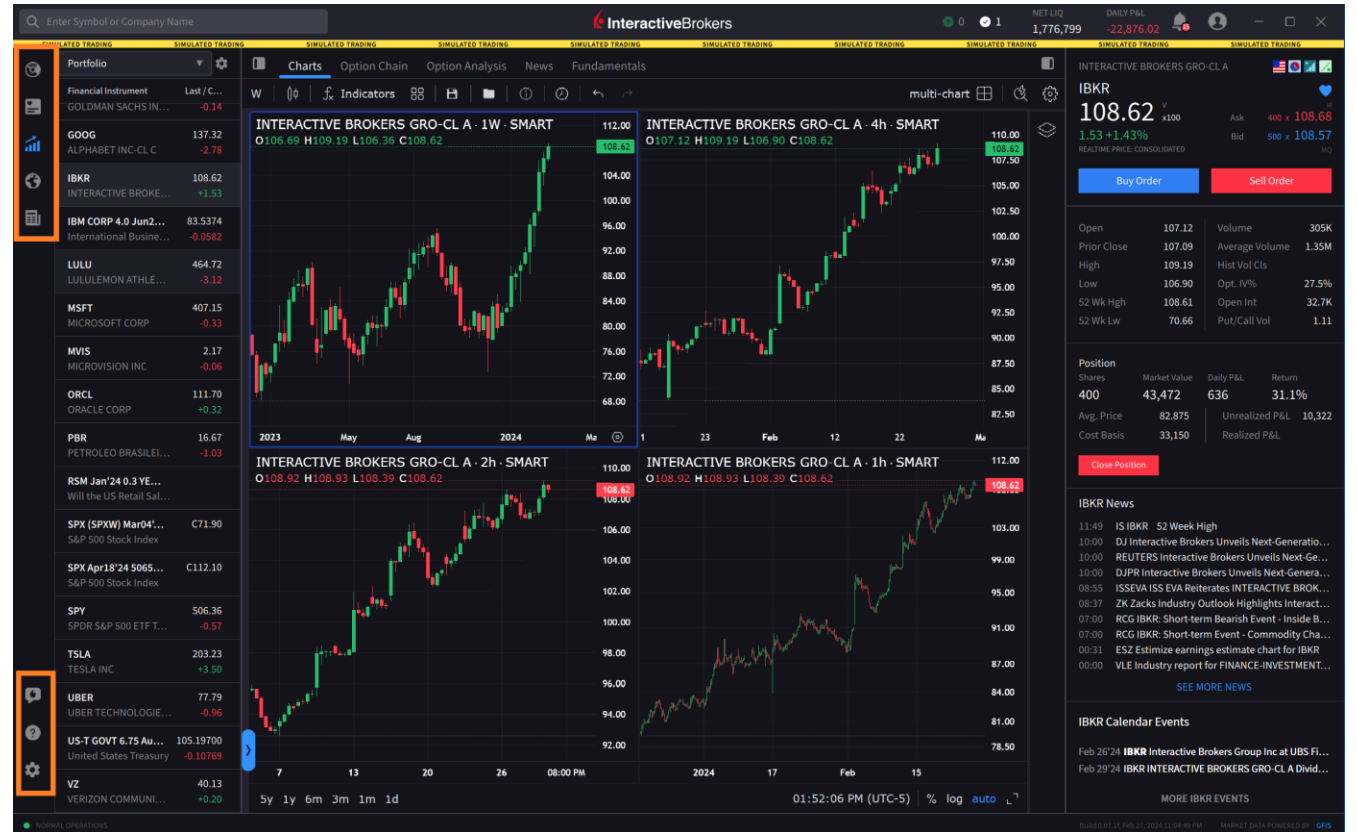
Enter Symbol or Company Name

InteractiveBrokers

0 1 NET LIQ 1,776,799 DAILY P&L -22,876.02

SIMULATED TRADING SIMULATED TRADING SIMULATED TRADING SIMULATED TRADING SIMULATED TRADING SIMULATED TRADING SIMULATED TRADING SIMULATED TRADING SIMULATED TRADING SIMULATED TRADING

Portfolio

| Financial Instrument | Last / C... |
|---|---|
| GOLDMAN SACHS IN... | -0.14 |
| GOOG ALPHABET INC-CL C | 137.32 -2.78 |
| IBKR INTERACTIVE BROKE... | 108.62 +1.53 |
| IBM CORP 4.0 Jun2... International Busine... | 83.5374 -0.0582 |
| LULU LULULEMON ATHLE... | 464.72 -3.12 |
| MSFT MICROSOFT CORP | 407.15 -0.33 |
| MVIS MICROVISION INC | 2.17 -0.06 |
| ORCL ORACLE CORP | 111.70 +0.32 |
| PBR PETROLEO BRASILEI... | 16.67 -1.03 |
| RSM Jan'24 0.3 YE... Will the US Retail Sal... | |
| SPX (SPXW) Mar04'... S&P 500 Stock Index | C71.90 |
| SPX Apr18'24 5065... S&P 500 Stock Index | C112.10 |
| SPY SPDR S&P 500 ETF T... | 506.36 -0.57 |
| TSLA TESLA INC | 203.23 +3.50 |
| UBER UBER TECHNOLOGIE... | 77.79 -0.96 |
| US-T GOVT 6.75 Au... United States Treasury | 105.19700 -0.10769 |
| VZ VERIZON COMMUNI... | 40.13 +0.20 |

Charts Option Chain Option Analysis News Fundamentals

W Indicators multi-chart

INTERACTIVE BROKERS GRO-CL A · 1W · SMART
O106.69 H109.19 L106.36 C108.62
112.00 108.62 104.00 100.00 96.00 92.00 88.00 84.00 80.00 76.00 72.00 68.00
2023 May Aug 2024 Ma

INTERACTIVE BROKERS GRO-CL A · 4h · SMART
O107.12 H109.19 L106.90 C108.62
110.00 108.62 105.00 102.50 100.00 97.50 95.00 92.50 90.00 87.50 85.00 82.50
1 23 Feb 12 22 Ma

INTERACTIVE BROKERS GRO-CL A · 2h · SMART
O108.92 H108.93 L108.39 C108.62
110.00 108.62 106.00 104.00 102.00 100.00 98.00 96.00 94.00 92.00
7 13 20 26 08:00 PM

INTERACTIVE BROKERS GRO-CL A · 1h · SMART
O108.92 H108.93 L108.39 C108.62
112.00 108.62 103.00 99.00 95.00 91.00 87.00 84.00 81.00 78.50
2024 17 Feb 15

5y 1y 6m 3m 1m 1d
01:52:06 PM (UTC-5) % log auto

INTERACTIVE BROKERS GRO-CL A
IBKR
108.62 x100
1.53 +1.43%
REALTIME PRICE: CONSOLIDATED
Ask 400 x 108.68
Bid 500 x 108.57
Buy Order Sell Order

| Open | 107.12 | Volume | 305K |
|---|---|---|---|
| Prior Close | 107.09 | Average Volume | 1.35M |
| High | 109.19 | Hist Vol Cls | |
| Low | 106.90 | Opt. IV% | 27.5% |
| 52 Wk Hgh | 108.61 | Open Int | 32.7K |
| 52 Wk Lw | 70.66 | Put/Call Vol | 1.11 |

Position
| Shares | Market Value | Daily P&L | Return |
|---|---|---|---|
| 400 | 43,472 | 636 | 31.1% |

Avg. Price 82.875 Unrealized P&L 10,322
Cost Basis 33,150 Realized P&L
Close Position

IBKR News
11:49 IS IBKR 52 Week High
10:00 DJ Interactive Brokers Unveils Next-Generatio...
10:00 REUTERS Interactive Brokers Unveils Next-Ge...
10:00 DJPR Interactive Brokers Unveils Next-Genera...
08:55 ISSEVA ISS EVA Reiterates INTERACTIVE BROK...
08:37 ZK Zacks Industry Outlook Highlights Interact...
07:00 RCG IBKR: Short-term Bearish Event - Inside B...
07:00 RCG IBKR: Short-term Event - Commodity Cha...
00:31 ESZ Estimize earnings estimate chart for IBKR
00:00 VLE Industry report for FINANCE-INVESTMENT...
SEE MORE NEWS

IBKR Calendar Events
Feb 26'24 IBKR Interactive Brokers Group Inc at UBS Fi...
Feb 29'24 IBKR INTERACTIVE BROKERS GRO-CL A Divid...
MORE IBKR EVENTS

NORMAL OPERATIONS
MARKET DATA POWERED BY GFIS